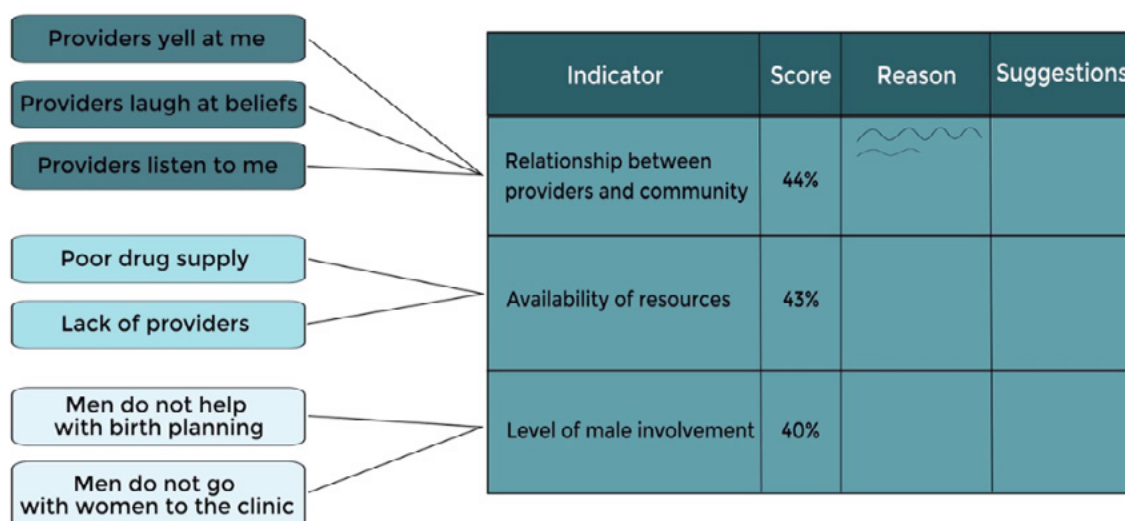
Providers yell at me

Providers laugh at beliefs

Providers listen to me

Poor drug supply

Lack of providers

Men do not help with birth planning

Men do not go with women to the clinic

| Indicator | Score | Reason | Suggestions |
|---|---|---|---|
| Relationship between providers and community | 44% | | |
| Availability of resources | 43% | | |
| Level of male involvement | 40% | | |